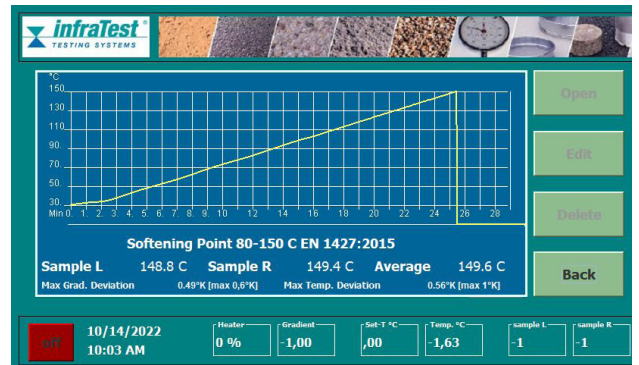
infraTest®
TESTING SYSTEMS

°C
150
130
110
90
70
50
30
Min 0. 1. 2. 3. 4. 5. 6. 7. 8. 9. 10 12 14 16 18 20 22 24 26 28

Softening Point 80-150 C EN 1427:2015

Sample L 148.8 C Sample R 149.4 C Average 149.6 C

Max Grad. Deviation 0.49°K [max 0,6°K] Max Temp. Deviation 0.56°K [max 1°K]

Open
Edit
Delete
Back

off
10/14/2022
10:03 AM

| Heater | Gradient | Set-T °C | Temp. °C | sample L | sample R |
|---|---|---|---|---|---|
| 0 % | -1,00 | ,00 | -1,63 | -1 | -1 |